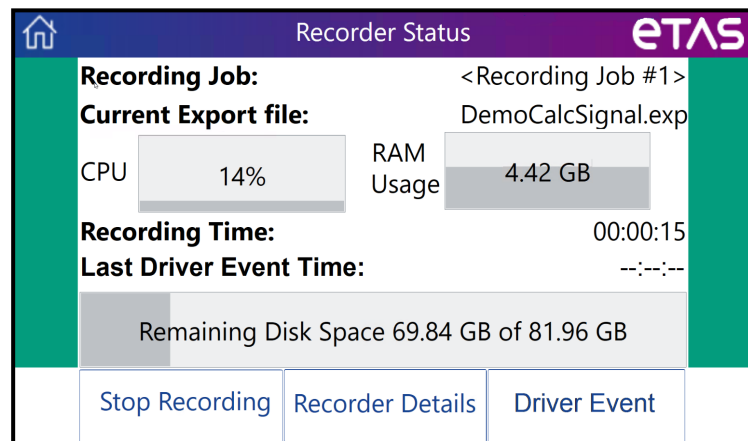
Recorder Status

ETAS

Recording Job: <Recording Job #1>

Current Export file: DemoCalcSignal.exp

CPU 14%

RAM Usage 4.42 GB

Recording Time: 00:00:15

Last Driver Event Time: --:--:--

Remaining Disk Space 69.84 GB of 81.96 GB

Stop Recording

Recorder Details

Driver Event